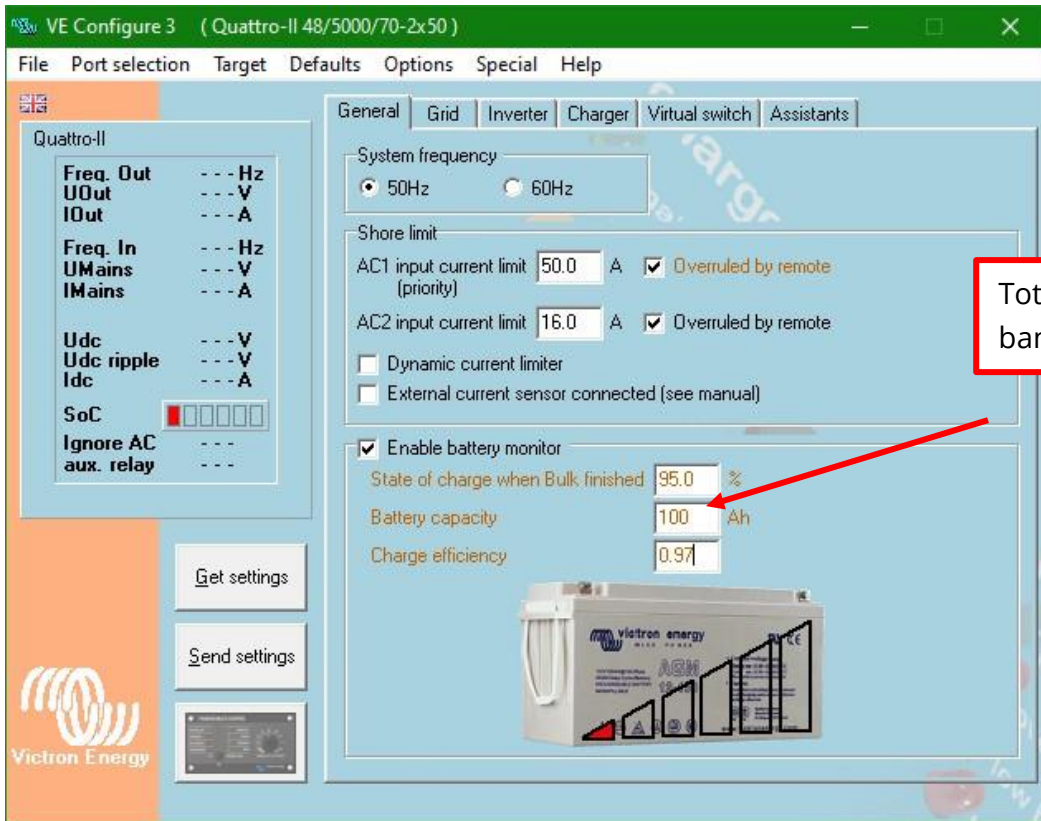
VE Configure 3 ( Quattro-II 48/5000/70-2x50 )

File Port selection Target Defaults Options Special Help

Quattro-II

| | |
|---|---|
| Freq. Out | - - - Hz |
| UOut | - - - V |
| IOut | - - - A |
| Freq. In | - - - Hz |
| UMains | - - - V |
| IMains | - - - A |
| Udc | - - - V |
| Udc ripple | - - - V |
| Idc | - - - A |
| SoC | |
| Ignore AC | - - - |
| aux. relay | - - - |

Get settings

Send settings

Victron Energy

General Grid Inverter Charger Virtual switch Assistants

System frequency

50Hz 60Hz

Shore limit

AC1 input current limit 50.0 A Overruled by remote (priority)

AC2 input current limit 16.0 A Overruled by remote

Dynamic current limiter

External current sensor connected (see manual)

Enable battery monitor

State of charge when Bulk finished 95.0 %

Battery capacity 100 Ah

Charge efficiency 0.97

victron energy

AGM

Tot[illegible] bar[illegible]